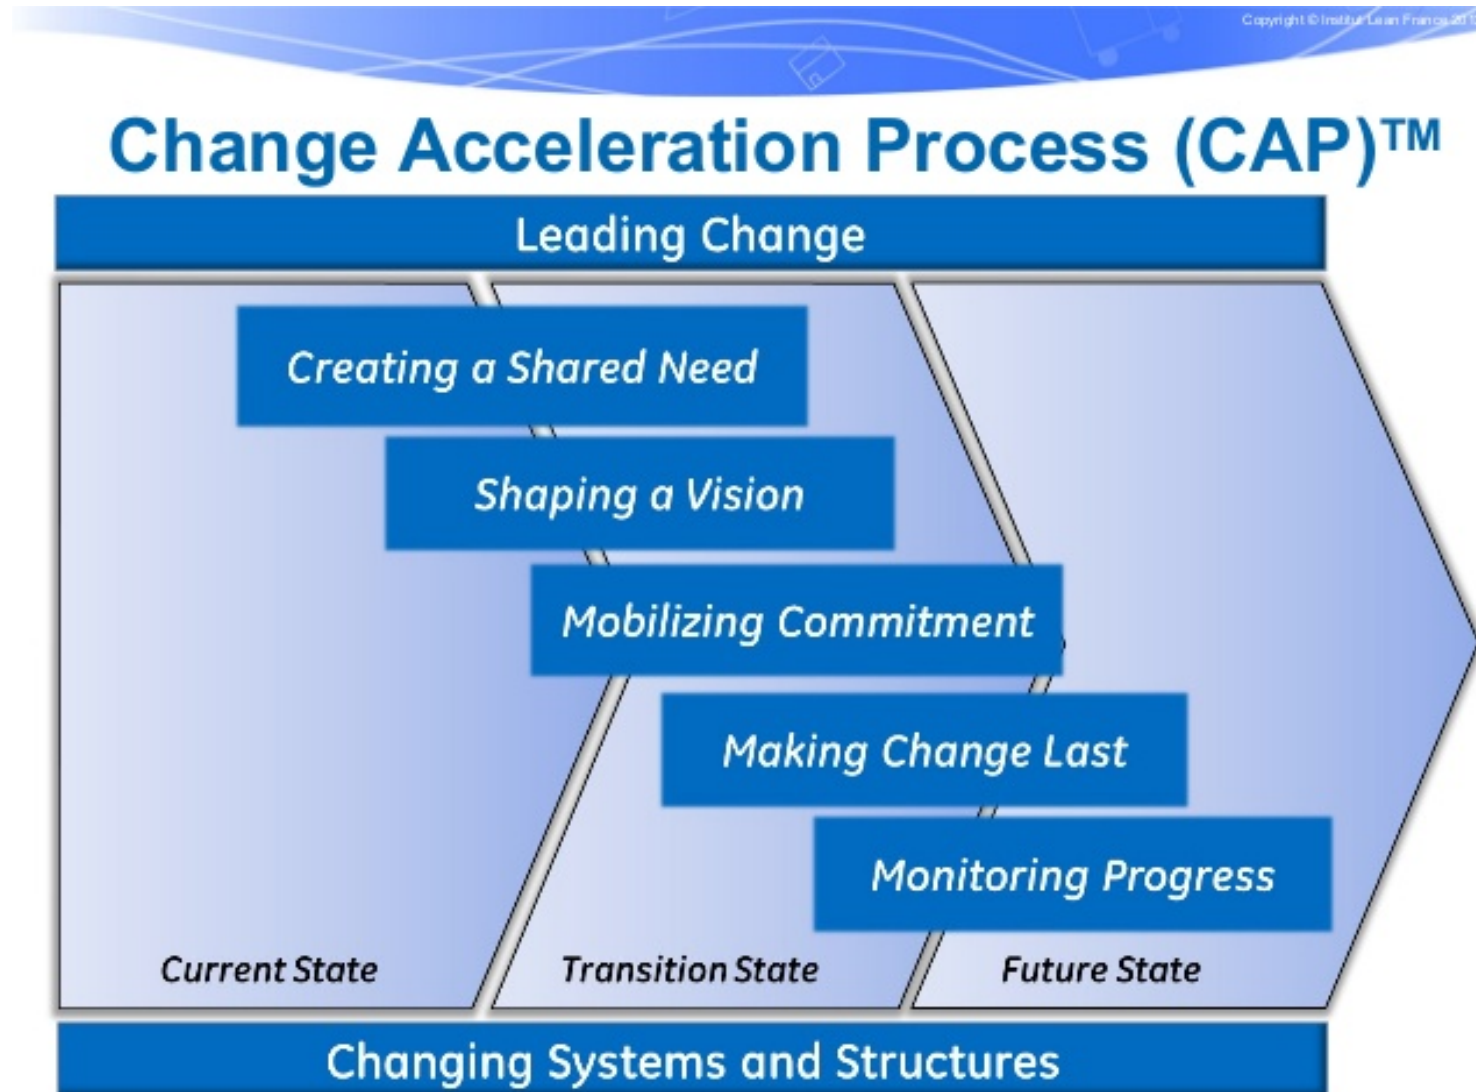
Copyright © Institut Lean France 20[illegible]

Change Acceleration Process (CAP)™

Leading Change

Creating a Shared Need

Shaping a Vision

Mobilizing Commitment

Making Change Last

Monitoring Progress

Current State

Transition State

Future State

Changing Systems and Structures